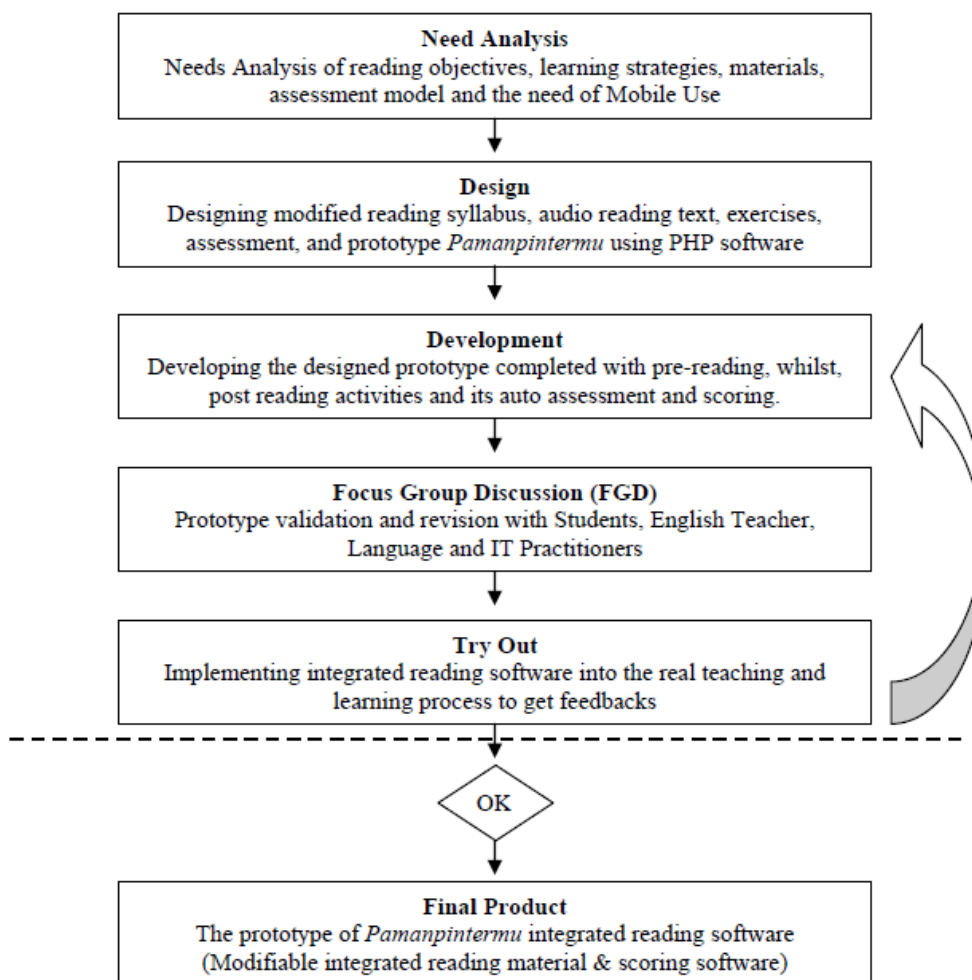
**Need Analysis**
Needs Analysis of reading objectives, learning strategies, materials, assessment model and the need of Mobile Use

**Design**
Designing modified reading syllabus, audio reading text, exercises, assessment, and prototype *Pamanpintermu* using PHP software

**Development**
Developing the designed prototype completed with pre-reading, whilst, post reading activities and its auto assessment and scoring.

**Focus Group Discussion (FGD)**
Prototype validation and revision with Students, English Teacher, Language and IT Practitioners

**Try Out**
Implementing integrated reading software into the real teaching and learning process to get feedbacks

OK

**Final Product**
The prototype of *Pamanpintermu* integrated reading software (Modifiable integrated reading material & scoring software)